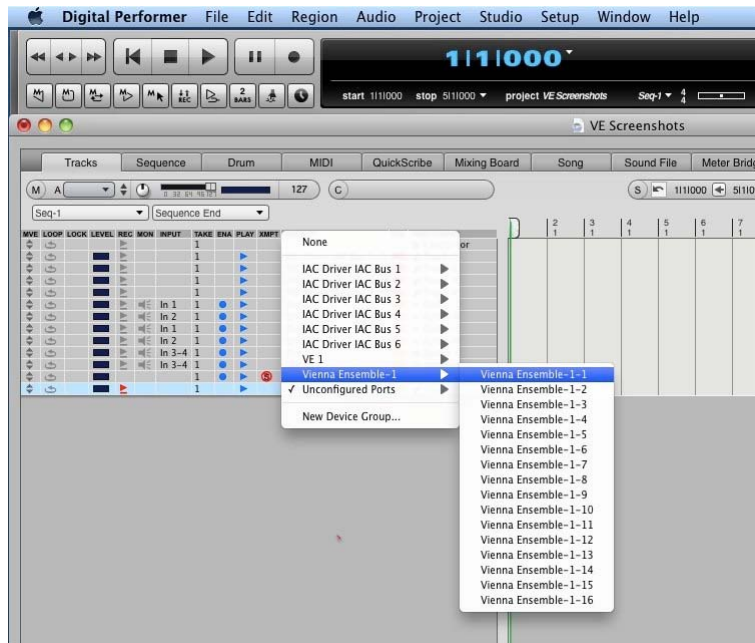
Digital Performer File Edit Region Audio Project Studio Setup Window Help

1|1|000

start 1|1|000 stop 5|1|000 project VE Screenshots Seq-1 $\frac{4}{4}$

VE Screenshots

Tracks Sequence Drum MIDI QuickScribe Mixing Board Song Sound File Meter Bridg

M A 127 C S 1|1|000 5|1|0

Seq-1 Sequence End

MVE LOOP LOCK LEVEL REC MON INPUT TAKE ENA PLAY XMPT

In 1 1
In 2 1
In 1 1
In 2 1
In 3-4 1
In 3-4 1

2 3 4 5 6 7

None
IAC Driver IAC Bus 1
IAC Driver IAC Bus 2
IAC Driver IAC Bus 3
IAC Driver IAC Bus 4
IAC Driver IAC Bus 5
IAC Driver IAC Bus 6
VE 1
Vienna Ensemble-1
✓ Unconfigured Ports
New Device Group...

Vienna Ensemble-1-1
Vienna Ensemble-1-2
Vienna Ensemble-1-3
Vienna Ensemble-1-4
Vienna Ensemble-1-5
Vienna Ensemble-1-6
Vienna Ensemble-1-7
Vienna Ensemble-1-8
Vienna Ensemble-1-9
Vienna Ensemble-1-10
Vienna Ensemble-1-11
Vienna Ensemble-1-12
Vienna Ensemble-1-13
Vienna Ensemble-1-14
Vienna Ensemble-1-15
Vienna Ensemble-1-16